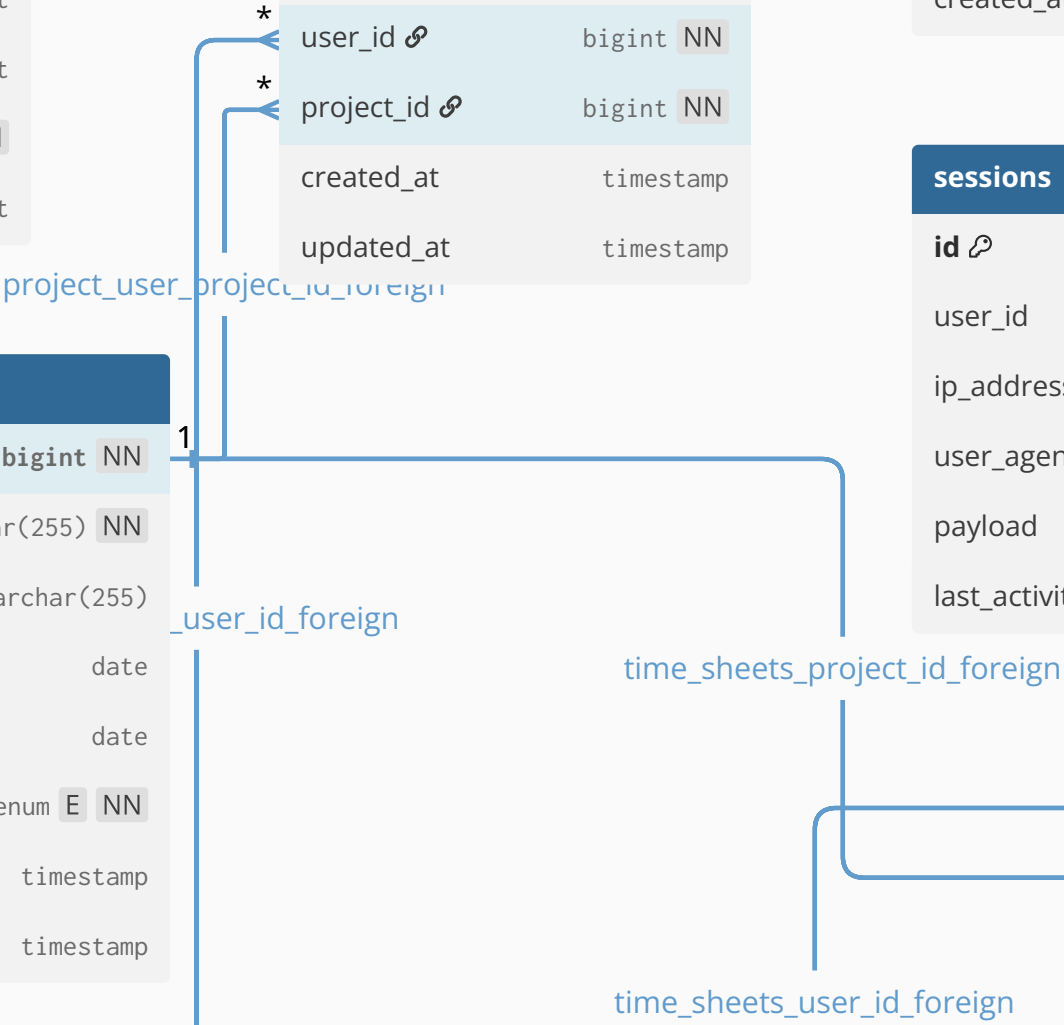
*
user_id bigint NN
*
project_id bigint NN
created_at timestamp
updated_at timestamp

project_user_project_id_foreign

t
t

1
bigint NN
r(255) NN
archar(255)
date
date
enum E NN
timestamp
timestamp

_user_id_foreign

created_a

sessions
id
user_id
ip_addres
user_agen
payload
last_activi

time_sheets_project_id_foreign

time_sheets_user_id_foreign